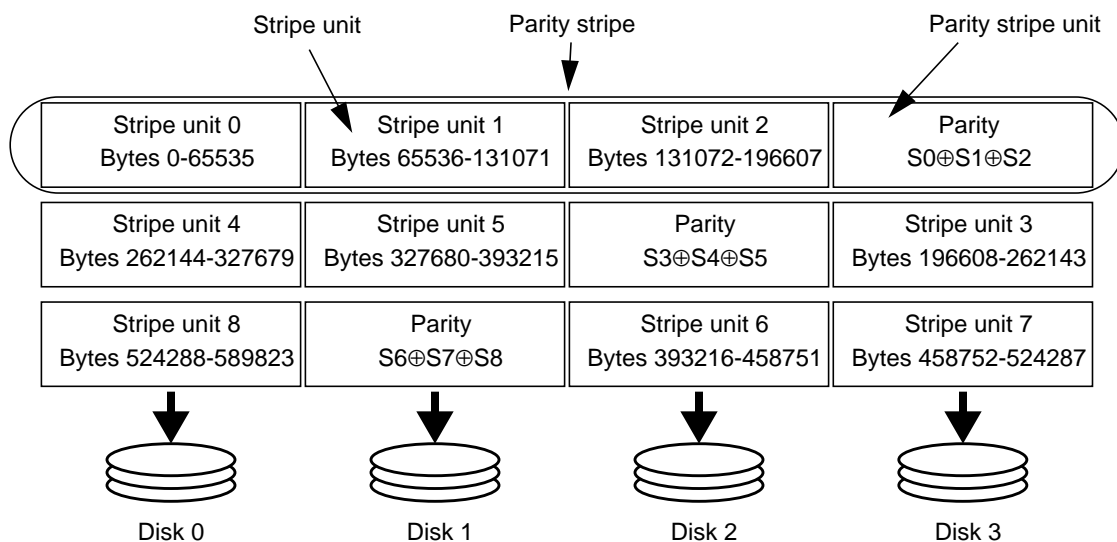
Stripe unit

Parity stripe

Parity stripe unit

| | | | |
|---|---|---|---|
| Stripe unit 0 Bytes 0-65535 | Stripe unit 1 Bytes 65536-131071 | Stripe unit 2 Bytes 131072-196607 | Parity $S0 \oplus S1 \oplus S2$ |
| Stripe unit 4 Bytes 262144-327679 | Stripe unit 5 Bytes 327680-393215 | Parity $S3 \oplus S4 \oplus S5$ | Stripe unit 3 Bytes 196608-262143 |
| Stripe unit 8 Bytes 524288-589823 | Parity $S6 \oplus S7 \oplus S8$ | Stripe unit 6 Bytes 393216-458751 | Stripe unit 7 Bytes 458752-524287 |

Disk 0

Disk 1

Disk 2

Disk 3